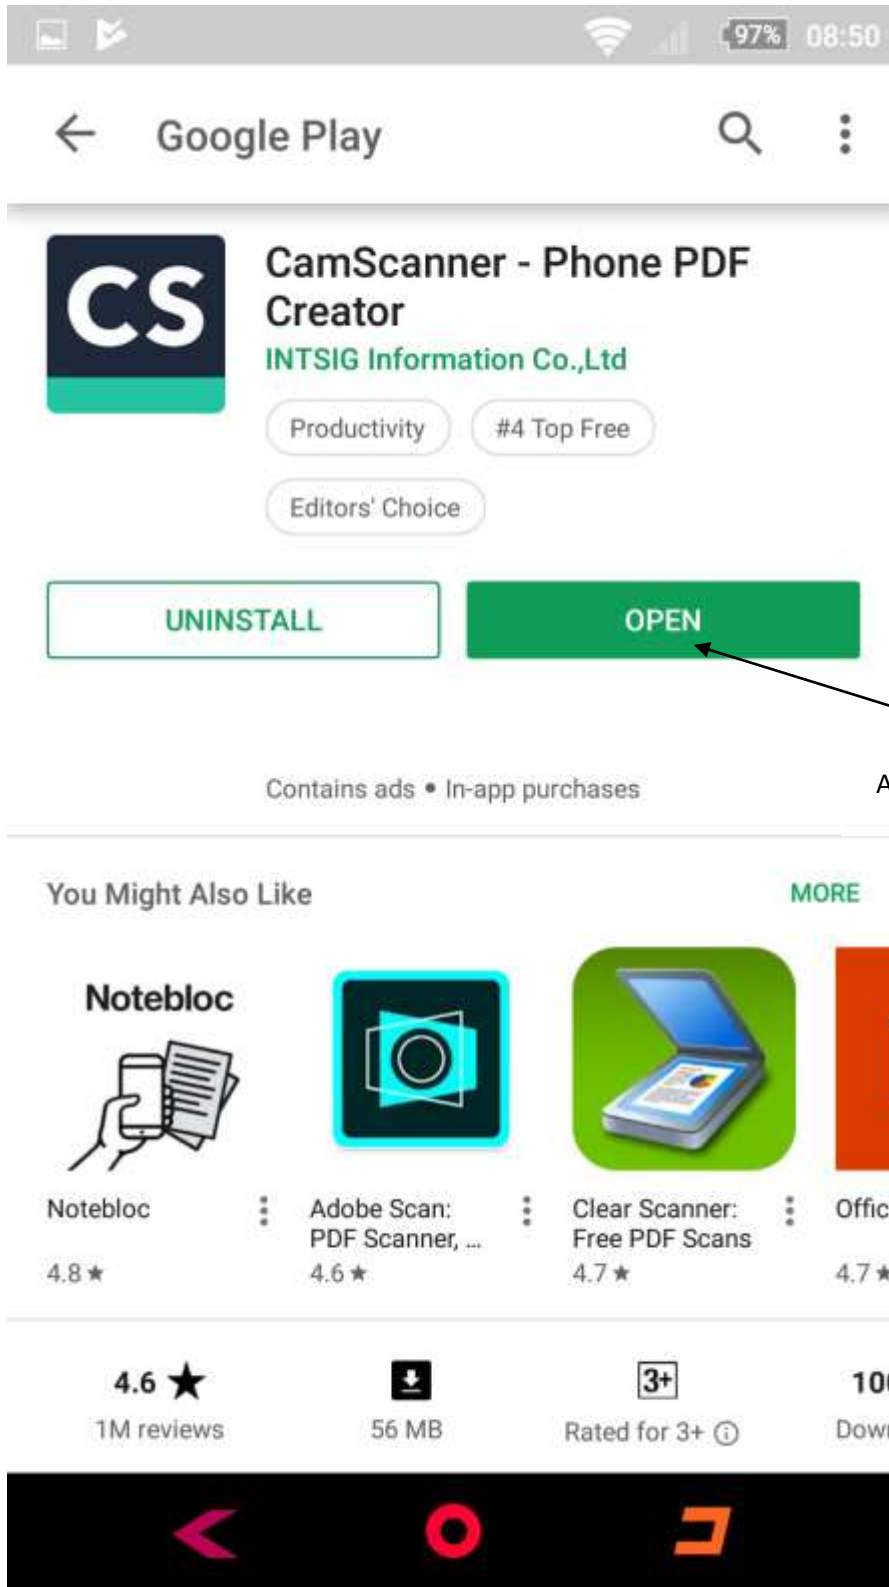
97% 08:50

Google Play

CS

CamScanner - Phone PDF Creator
INTSIG Information Co.,Ltd

Productivity
#4 Top Free
Editors' Choice

UNINSTALL
OPEN

A

Contains ads • In-app purchases

You Might Also Like
MORE

Notebloc

Notebloc
4.8 ★

Adobe Scan: PDF Scanner, ...
4.6 ★

Clear Scanner: Free PDF Scans
4.7 ★

Offic
4.7 ★

4.6 ★
1M reviews

56 MB

3+
Rated for 3+ ⓘ

10
Dow